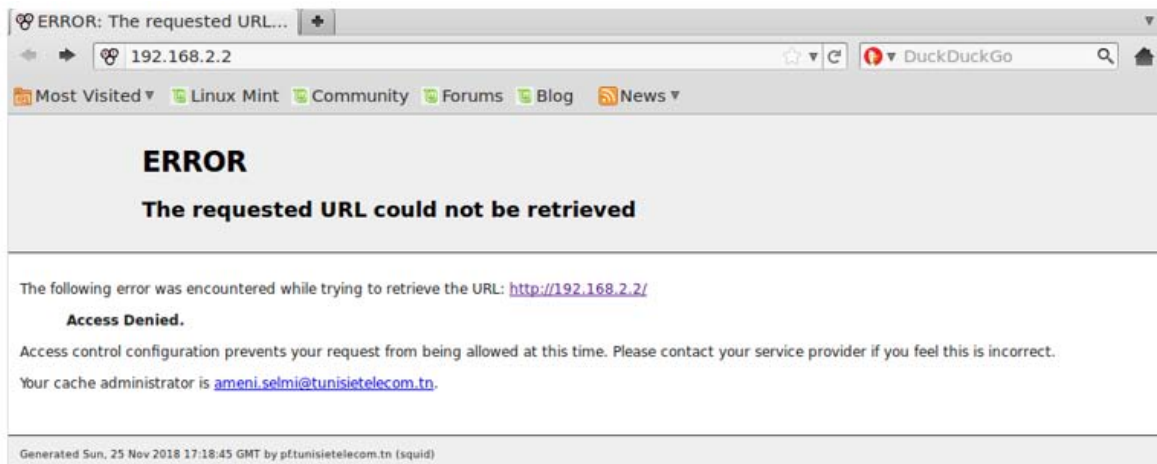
ERROR: The requested URL...

192.168.2.2

DuckDuckGo

Most Visited ▾ Linux Mint Community Forums Blog News ▾

ERROR

The requested URL could not be retrieved

The following error was encountered while trying to retrieve the URL: http://192.168.2.2/

Access Denied.

Access control configuration prevents your request from being allowed at this time. Please contact your service provider if you feel this is incorrect.

Your cache administrator is ameni.selmi@tunisietelecom.tn.

Generated Sun, 25 Nov 2018 17:18:45 GMT by pf.tunisietelecom.tn (squid)